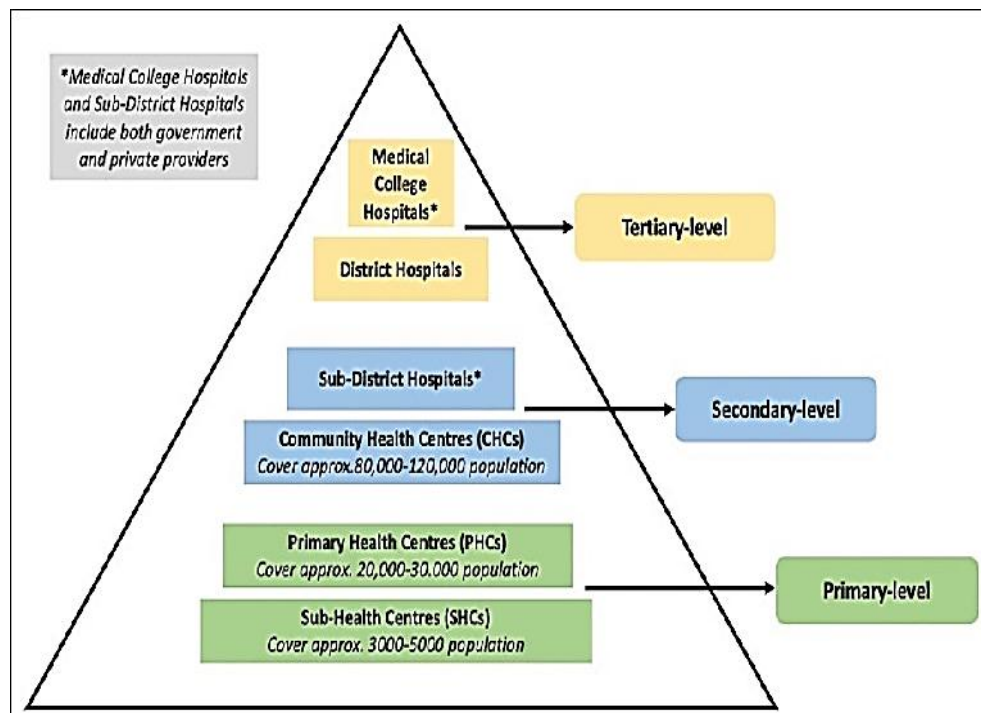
*Medical College Hospitals and Sub-District Hospitals include both government and private providers

Medical College Hospitals*

District Hospitals

Tertiary-level

Sub-District Hospitals*

Community Health Centres (CHCs)
Cover approx.80,000-120,000 population

Secondary-level

Primary Health Centres (PHCs)
Cover approx. 20,000-30.000 population

Sub-Health Centres (SHCs)
Cover approx. 3000-5000 population

Primary-level